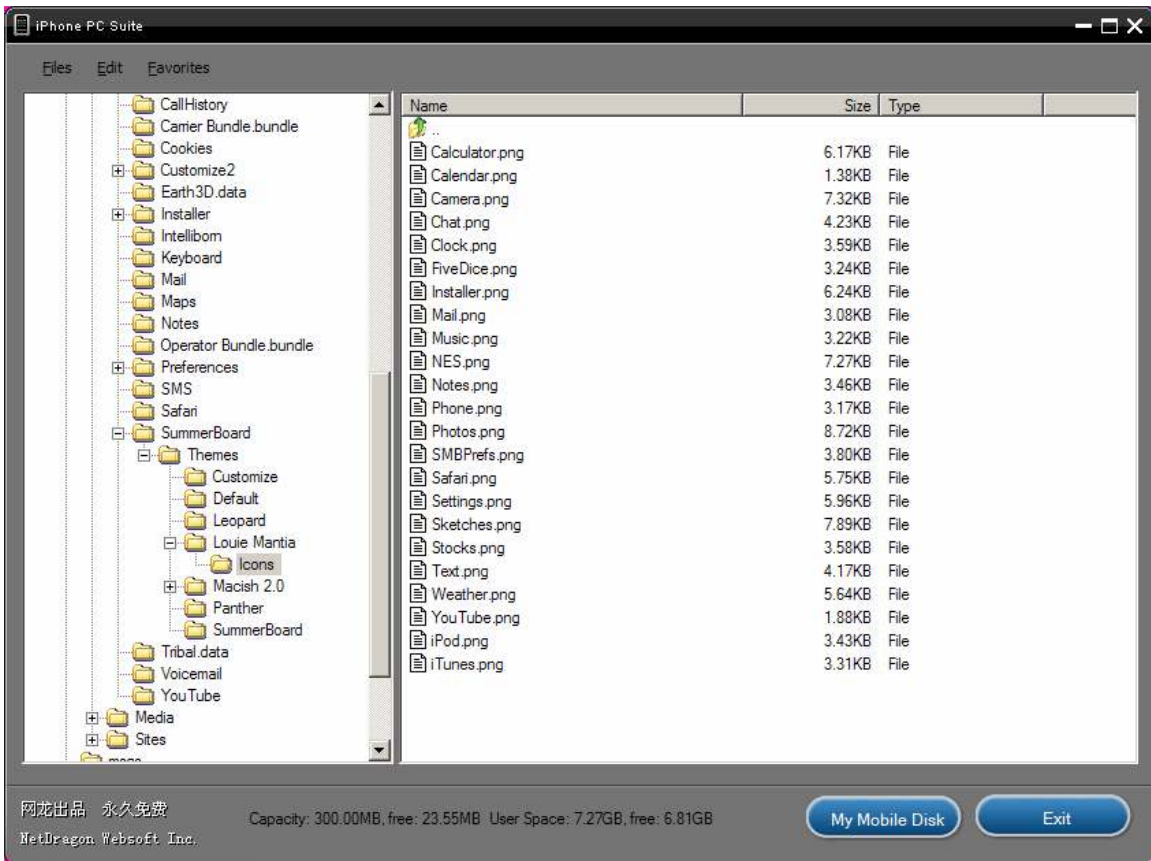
iPhone PC Suite

Files Edit Favorites

CallHistory
Carrier Bundle.bundle
Cookies
Customize2
Earth3D.data
Installer
Intelliborn
Keyboard
Mail
Maps
Notes
Operator Bundle.bundle
Preferences
SMS
Safari
SummerBoard
Themes
Customize
Default
Leopard
Louie Mantia
Icons
Macish 2.0
Panther
SummerBoard
Tribal.data
Voicemail
YouTube
Media
Sites
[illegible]

| Name | Size | Type |
|---|---|---|
| .. | | |
| Calculator.png | 6.17KB | File |
| Calendar.png | 1.38KB | File |
| Camera.png | 7.32KB | File |
| Chat.png | 4.23KB | File |
| Clock.png | 3.59KB | File |
| FiveDice.png | 3.24KB | File |
| Installer.png | 6.24KB | File |
| Mail.png | 3.08KB | File |
| Music.png | 3.22KB | File |
| NES.png | 7.27KB | File |
| Notes.png | 3.46KB | File |
| Phone.png | 3.17KB | File |
| Photos.png | 8.72KB | File |
| SMBPrefs.png | 3.80KB | File |
| Safari.png | 5.75KB | File |
| Settings.png | 5.96KB | File |
| Sketches.png | 7.89KB | File |
| Stocks.png | 3.58KB | File |
| Text.png | 4.17KB | File |
| Weather.png | 5.64KB | File |
| YouTube.png | 1.88KB | File |
| iPod.png | 3.43KB | File |
| iTunes.png | 3.31KB | File |

网龙出品 永久免费
NetDragon Websoft Inc.

Capacity: 300.00MB, free: 23.55MB User Space: 7.27GB, free: 6.81GB

My Mobile Disk

Exit